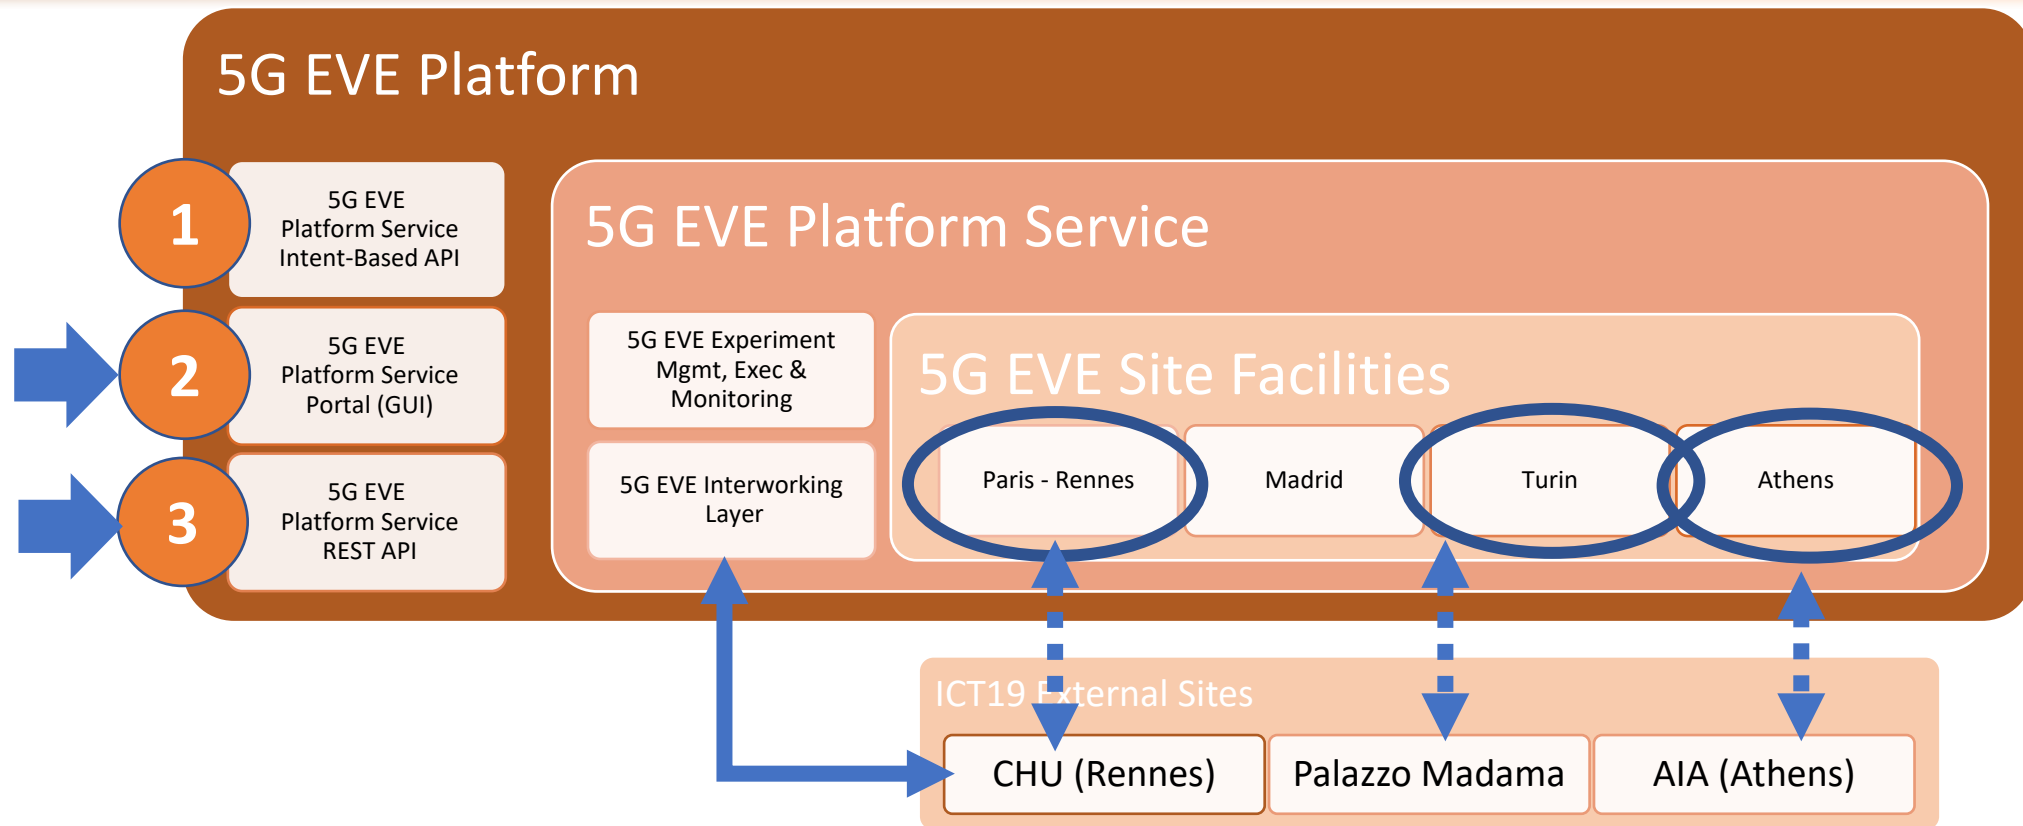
5G EVE Platform

1

5G EVE Platform Service Intent-Based API

2

5G EVE Platform Service Portal (GUI)

3

5G EVE Platform Service REST API

5G EVE Platform Service

5G EVE Experiment Mgmt, Exec & Monitoring

5G EVE Interworking Layer

5G EVE Site Facilities

Paris - Rennes

Madrid

Turin

Athens

ICT19 External Sites

CHU (Rennes)

Palazzo Madama

AIA (Athens)